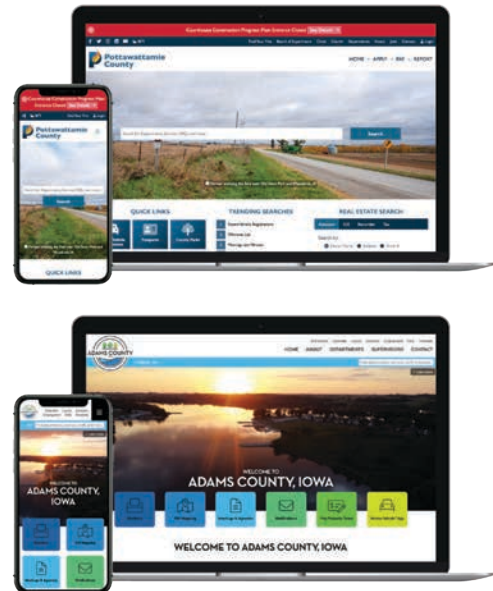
Pottawattamie County

HOME ABOUT I WANT TO REPORT

Search

QUICK LINKS

TRENDING SEARCHES

REAL ESTATE SEARCH

Pottawattamie County

Search

QUICK LINKS

ADAMS COUNTY

HOME ABOUT DEPARTMENTS SUPERVISORS CONTACT

WELCOME TO
ADAMS COUNTY, IOWA

WELCOME TO ADAMS COUNTY, IOWA

WELCOME TO
ADAMS COUNTY, IOWA